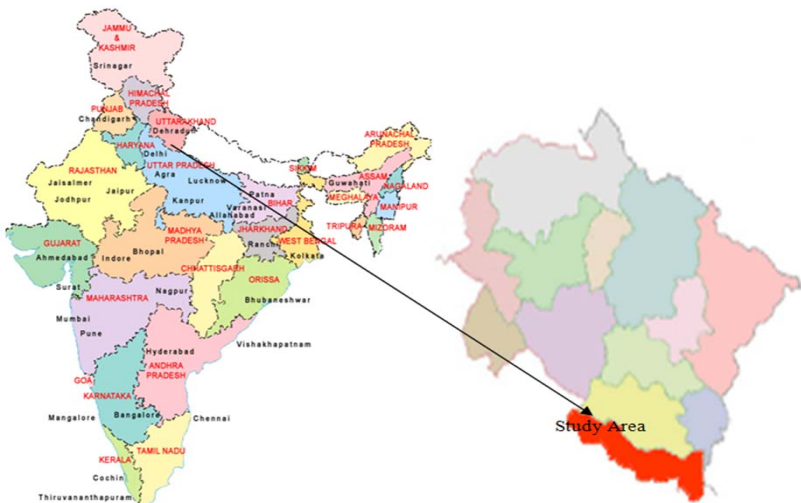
JAMMU & KASHMIR
Srinagar
HIMACHAL PRADESH
PUNJAB
Chandigarh
UTTARAKHAND
Dehradun
HARYANA
Delhi
ARUNACHAL PRADESH
SIKKIM
RAJASTHAN
UTTAR PRADESH
Agra
Lucknow
ASSAM
Guwahati
NAGALAND
Jaisalmer
Jaipur
Patna
MEGHALAYA
Jodhpur
Kanpur
BIHAR
MANIPUR
Varanasi
Allahabad
TRIPURA
MIZORAM
GUJARAT
JHARKHAND
Bhopal
MADHYA PRADESH
Ranchi
WEST BENGAL
Ahmedabad
Indore
Kolkata
CHHATTISGARH
ORISSA
Surat
Nagpur
MAHARASHTRA
Bhubaneshwar
Mumbai
Pune
Vishakhapatnam
Hyderabad
ANDHRA PRADESH
GOA
KARNATAKA
Mangalore
Bangalore
Chennai
KERALA
TAMIL NADU
Cochin
Thiruvananthapuram
Study Area